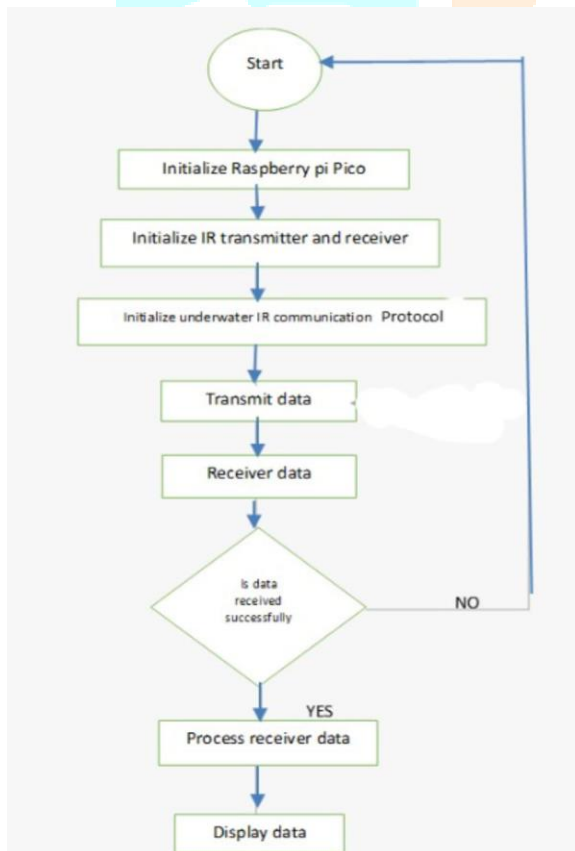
Start

Initialize Raspberry pi Pico

Initialize IR transmitter and receiver

Initialize underwater IR communication Protocol

Transmit data

Receiver data

Is data received successfully

NO

YES

Process receiver data

Display data